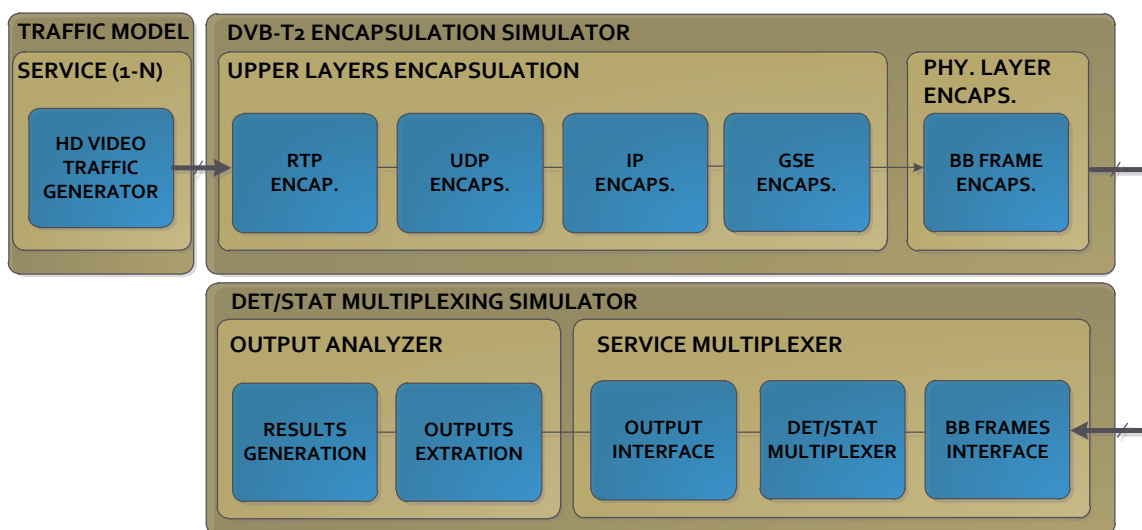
TRAFFIC MODEL

SERVICE (1-N)

HD VIDEO TRAFFIC GENERATOR

DVB-T2 ENCAPSULATION SIMULATOR

UPPER LAYERS ENCAPSULATION

RTP ENCAP.

UDP ENCAPS.

IP ENCAPS.

GSE ENCAPS.

PHY. LAYER ENCAPS.

BB FRAME ENCAPS.

DET/STAT MULTIPLEXING SIMULATOR

OUTPUT ANALYZER

RESULTS GENERATION

OUTPUTS EXTRATION

SERVICE MULTIPLEXER

OUTPUT INTERFACE

DET/STAT MULTIPLEXER

BB FRAMES INTERFACE